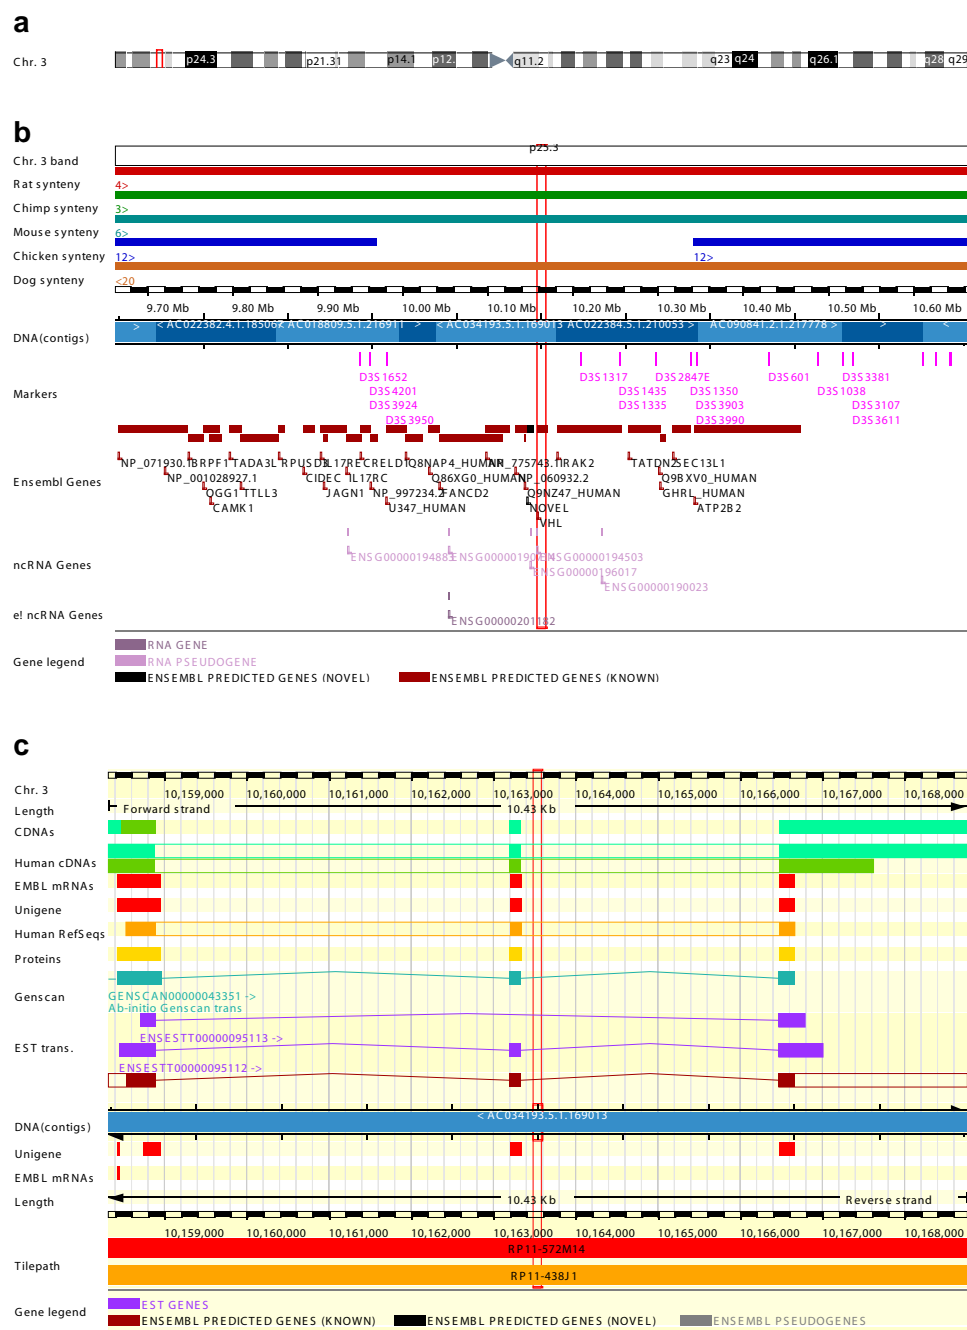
a

Chr. 3 p24.3 p21.31 p14.1 p12. q11.2 q23 q24 q26.1 q28 q29

b

Chr. 3 band p25.3
Rat synteny 4>
Chimp synteny 3>
Mouse synteny 6>
Chicken synteny 12> 12>
Dog synteny <20

9.70 Mb 9.80 Mb 9.90 Mb 10.00 Mb 10.10 Mb 10.20 Mb 10.30 Mb 10.40 Mb 10.50 Mb 10.60 Mb

DNA(contigs) > < AC022382.4.1.185062 AC018809.5.1.216911 > < AC034193.5.1.169013 AC022384.5.1.210053 > AC090841.2.1.217778 > > <

Markers D3S1652 D3S4201 D3S3924 D3S3950 D3S1317 D3S1435 D3S1335 D3S2847E D3S1350 D3S3903 D3S3990 D3S601 D3S1038 D3S3381 D3S3107 D3S3611

Ensembl Genes NP_071930.1 BRPF1 TADA3L RPUSD3 IL17RC CRELD1 Q8NAP4_HUMAN NR_775743.1 IRAK2 TATDN2 SEC13L1 NP_001028927.1 CIDEC IL17RC Q86XG0_HUMAN NP_060932.2 Q9BXV0_HUMAN OGG1 TTLL3 JAGN1 NP_997234.2 FANCD2 Q9NZ47_HUMAN GHRL_HUMAN CAMK1 U347_HUMAN NOVEL ATP2B2 VHL

ncRNA Genes ENSG00000194888 ENSG00000190 ENSG00000194503 ENSG00000196017 ENSG00000190023

e! ncRNA Genes ENSG00000201182

Gene legend RNA GENE RNA PSEUDOGENE ENSEMBL PREDICTED GENES (NOVEL) ENSEMBL PREDICTED GENES (KNOWN)

c

Chr. 3 10,159,000 10,160,000 10,161,000 10,162,000 10,163,000 10,164,000 10,165,000 10,166,000 10,167,000 10,168,000
Length Forward strand 10.43 Kb
CDNAs
Human cDNAs
EMBL mRNAs
Unigene
Human RefSeqs
Proteins
Genscan GENSCAN00000043351 -> Ab-initio Genscan trans
EST trans. ENSESTT00000095113 -> ENSESTT00000095112 ->
DNA(contigs) < AC034193.5.1.169013
Unigene
EMBL mRNAs
Length 10.43 Kb Reverse strand
10,159,000 10,160,000 10,161,000 10,162,000 10,163,000 10,164,000 10,165,000 10,166,000 10,167,000 10,168,000
Tilepath RP11-572M14 RP11-438J1
Gene legend EST GENES ENSEMBL PREDICTED GENES (KNOWN) ENSEMBL PREDICTED GENES (NOVEL) ENSEMBL PSEUDOGENES